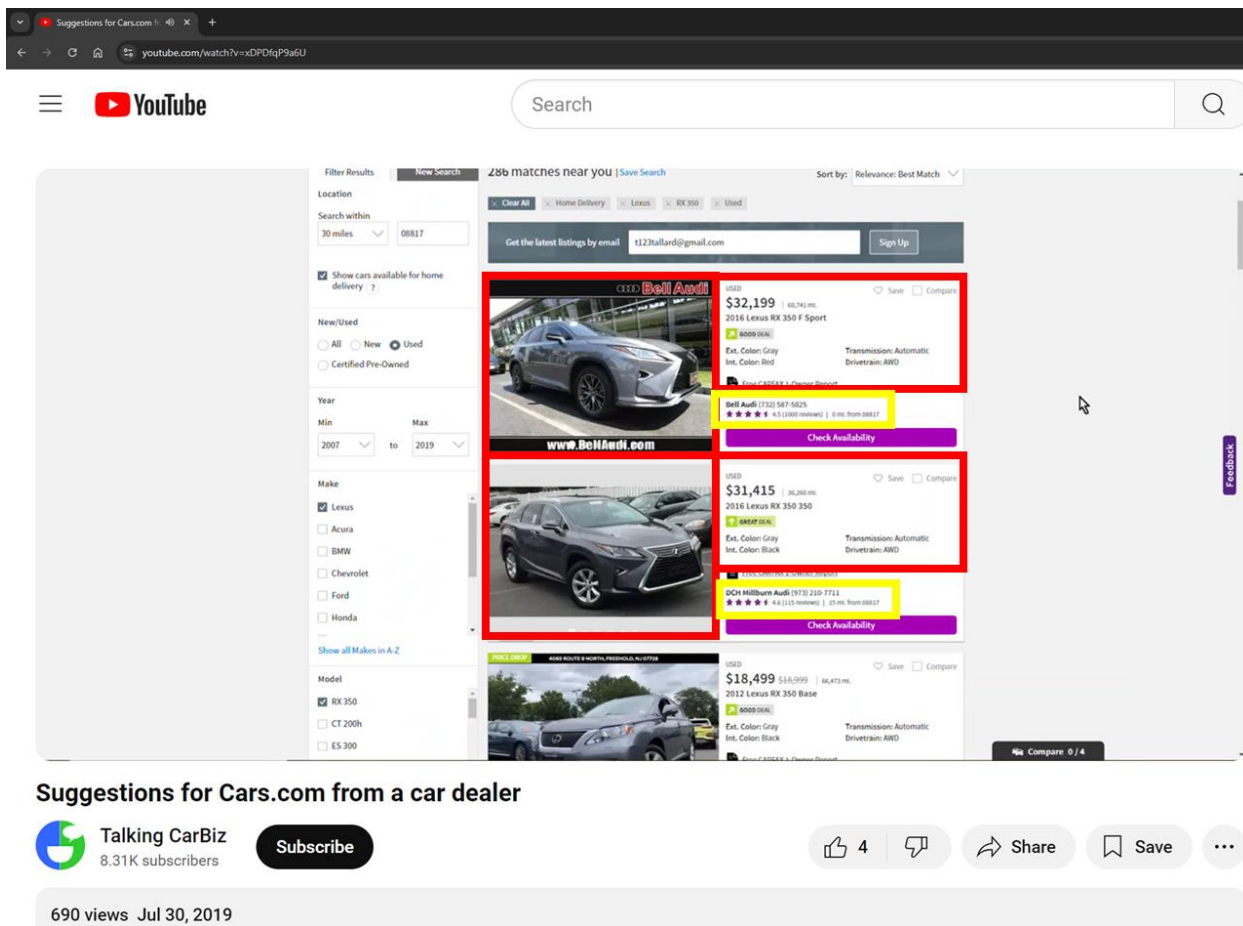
Suggestions for Cars.com fr
youtube.com/watch?v=xDPDfqP9a6U

YouTube
Search

Filter Results
New Search
286 matches near you | Save Search
Sort by: Relevance: Best Match

Location
Search within
30 miles
08817

Show cars available for home delivery ?

New/Used
All
New
Used
Certified Pre-Owned

Year
Min
Max
2007
to
2019

Make
Lexus
Acura
BMW
Chevrolet
Ford
Honda
Show all Makes in A-Z

Model
RX 350
CT 200h
ES 300

Clear All
Home Delivery
Lexus
RX 350
Used

Get the latest listings by email
t123tallard@gmail.com
Sign Up

Bell Audi
www.BellAudi.com
USED
Save
Compare
$32,199 | 60,741 mi.
2016 Lexus RX 350 F Sport
GOOD DEAL
Ext. Color: Gray
Int. Color: Red
Transmission: Automatic
Drivetrain: AWD
Free CARFAX 1-Owner Report
Bell Audi (732) 587-5825
4.5 (1000 reviews) | 0 mi. from 08817
Check Availability

USED
Save
Compare
$31,415 | 36,260 mi.
2016 Lexus RX 350 350
GREAT DEAL
Ext. Color: Gray
Int. Color: Black
Transmission: Automatic
Drivetrain: AWD
DCH Millburn Audi (973) 210-7711
4.6 (115 reviews) | 15 mi. from 08817
Check Availability

PRICE DROP
4085 ROUTE 9 NORTH, FREEHOLD, NJ 07728
USED
Save
Compare
$18,499 $18,999 | 64,471 mi.
2012 Lexus RX 350 Base
GOOD DEAL
Ext. Color: Gray
Int. Color: Black
Transmission: Automatic
Drivetrain: AWD
Free CARFAX 1-Owner Report

Compare 0 / 4
Feedback

Suggestions for Cars.com from a car dealer
Talking CarBiz
8.31K subscribers
Subscribe
4
Share
Save
...
690 views Jul 30, 2019